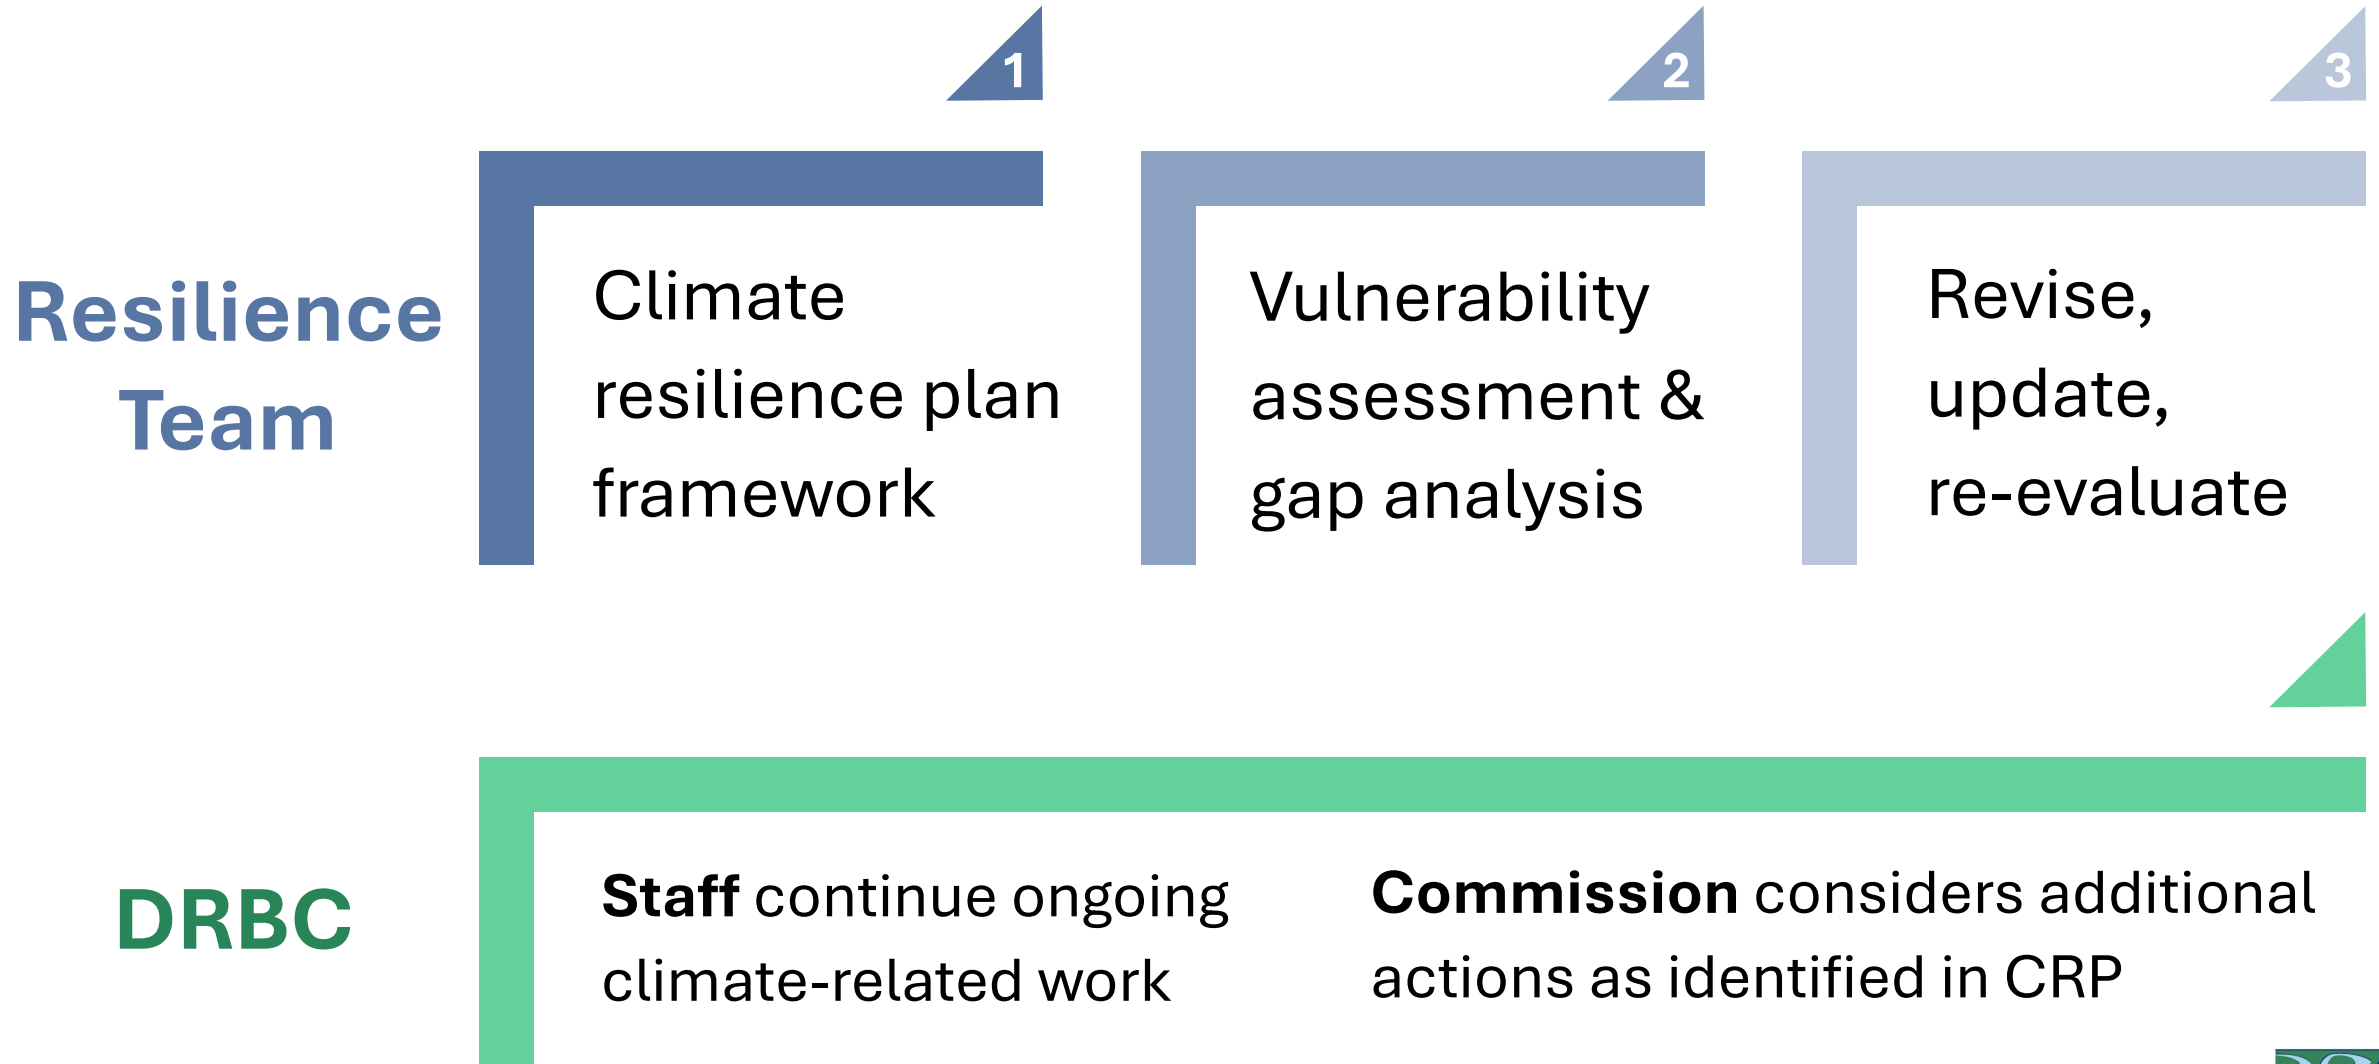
Resilience Team

1

Climate resilience plan framework

2

Vulnerability assessment & gap analysis

3

Revise, update, re-evaluate

DRBC

**Staff** continue ongoing climate-related work

**Commission** considers additional actions as identified in CRP